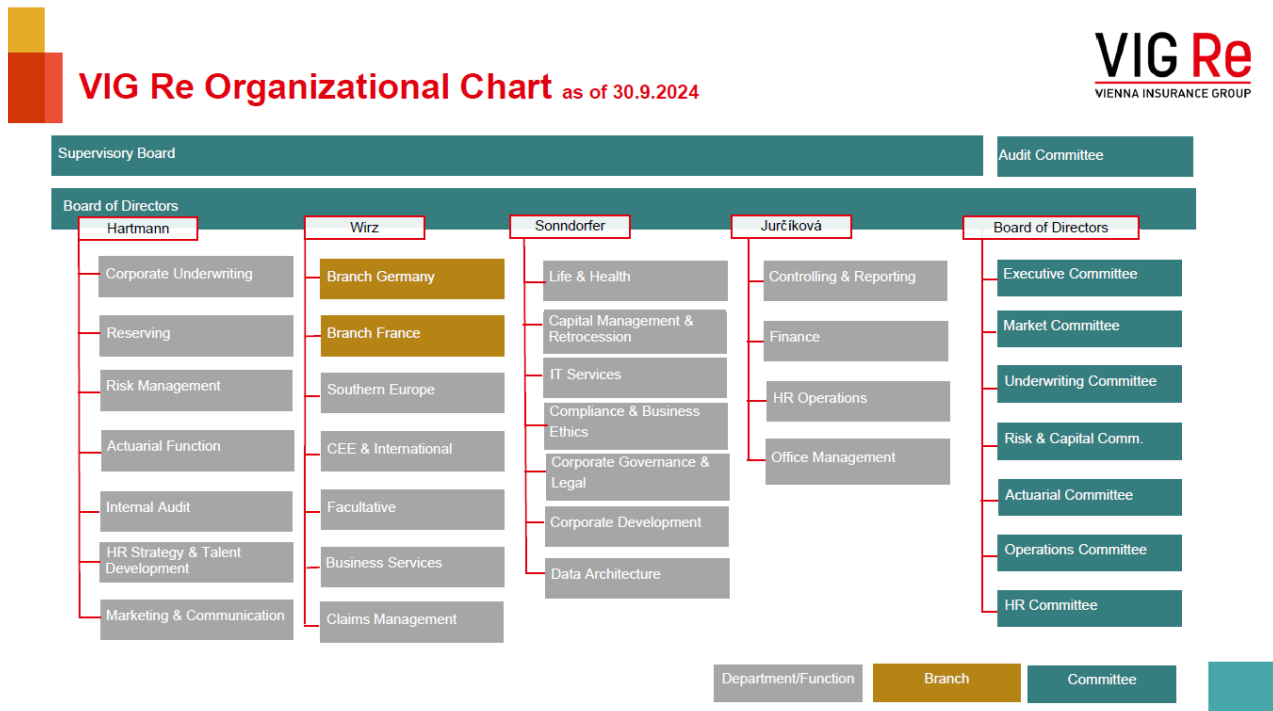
VIG Re Organizational Chart as of 30.9.2024

VIG Re
VIENNA INSURANCE GROUP

Supervisory Board

Audit Committee

Board of Directors

Hartmann
Corporate Underwriting
Reserving
Risk Management
Actuarial Function
Internal Audit
HR Strategy & Talent Development
Marketing & Communication

Wirz
Branch Germany
Branch France
Southern Europe
CEE & International
Facultative
Business Services
Claims Management

Sonndorfer
Life & Health
Capital Management & Retrocession
IT Services
Compliance & Business Ethics
Corporate Governance & Legal
Corporate Development
Data Architecture

Jurčíková
Controlling & Reporting
Finance
HR Operations
Office Management

Board of Directors
Executive Committee
Market Committee
Underwriting Committee
Risk & Capital Comm.
Actuarial Committee
Operations Committee
HR Committee

Department/Function
Branch
Committee